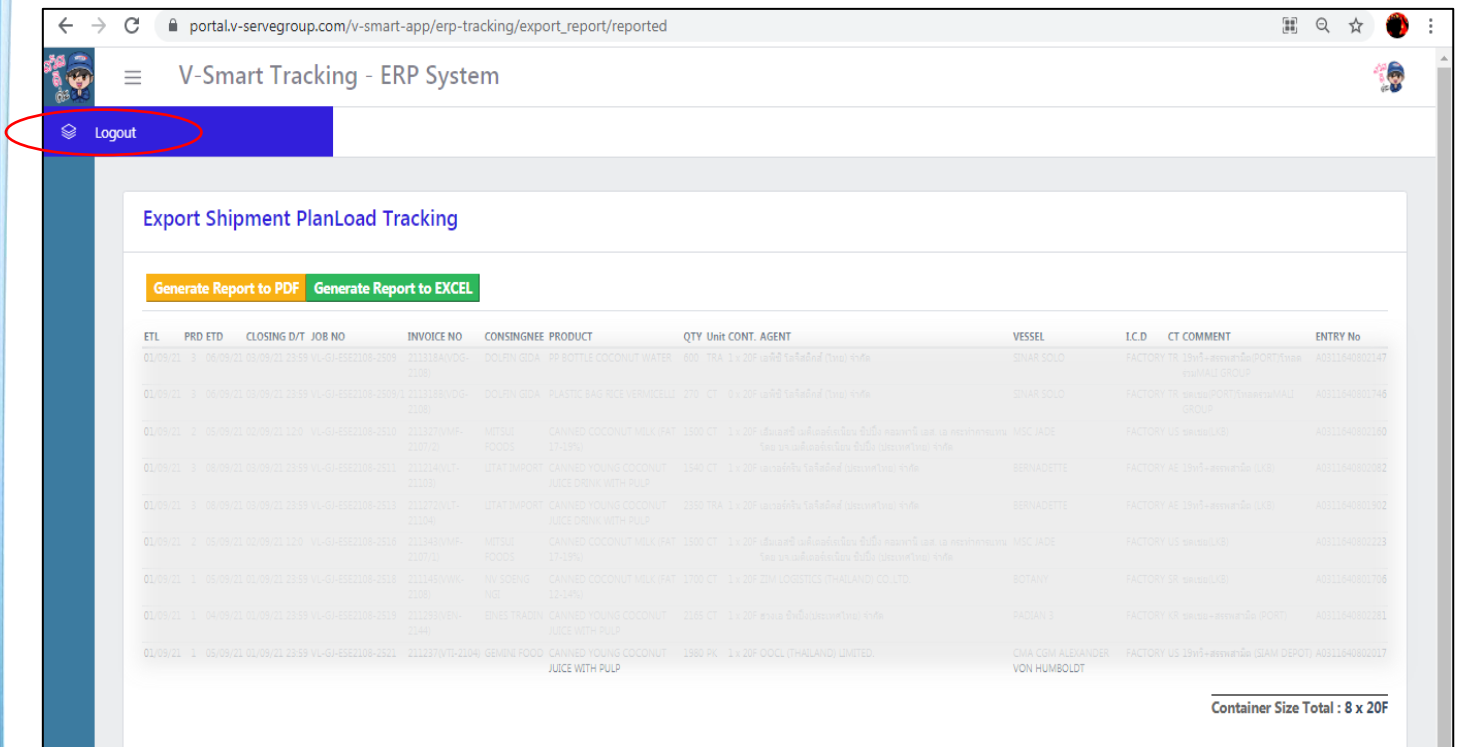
portal.v-servegroup.com/v-smart-app/erp-tracking/export_report/reported

V-Smart Tracking - ERP System

Logout

Export Shipment PlanLoad Tracking

Generate Report to PDF Generate Report to EXCEL

| ETL | PRD | ETD | CLOSING D/T | JOB NO | INVOICE NO | CONSINGNEE | PRODUCT | QTY | Unit | CONT. | AGENT | VESSEL | I.C.D | CT | COMMENT | ENTRY No |
|---|---|---|---|---|---|---|---|---|---|---|---|---|---|---|---|---|
| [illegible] | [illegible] | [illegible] | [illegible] | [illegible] | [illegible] | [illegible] | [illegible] | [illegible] | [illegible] | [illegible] | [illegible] | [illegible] | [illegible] | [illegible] | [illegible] | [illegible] |
| 01/09/21 | 1 | 05/09/21 | 01/09/21 23:59 | VL-GI-ESE2108-2521 | 211237(VTI-2104) | GEMINI FOOD | CANNED YOUNG COCONUT JUICE WITH PULP | 1980 | PK | 1 x 20F | OOCL (THAILAND) LIMITED. | CMA CGM ALEXANDER VON HUMBOLDT | FACTORY | US | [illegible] | A0311640802017 |

Container Size Total : 8 x 20F